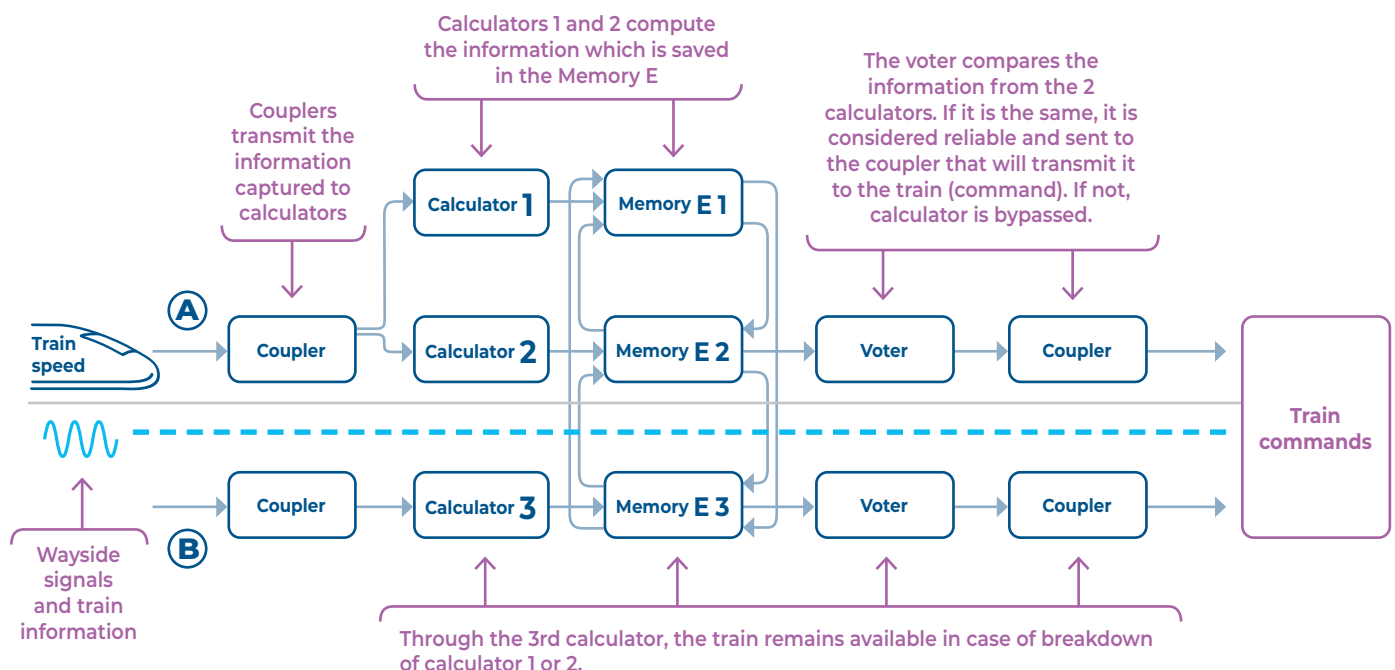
Calculators 1 and 2 compute the information which is saved in the Memory E

Couplers transmit the information captured to calculators

The voter compares the information from the 2 calculators. If it is the same, it is considered reliable and sent to the coupler that will transmit it to the train (command). If not, calculator is bypassed.

A

Train speed

Coupler

Calculator 1

Calculator 2

Memory E 1

Memory E 2

Voter

Coupler

Train commands

B

Coupler

Calculator 3

Memory E 3

Voter

Coupler

Wayside signals and train information

Through the 3rd calculator, the train remains available in case of breakdown of calculator 1 or 2.